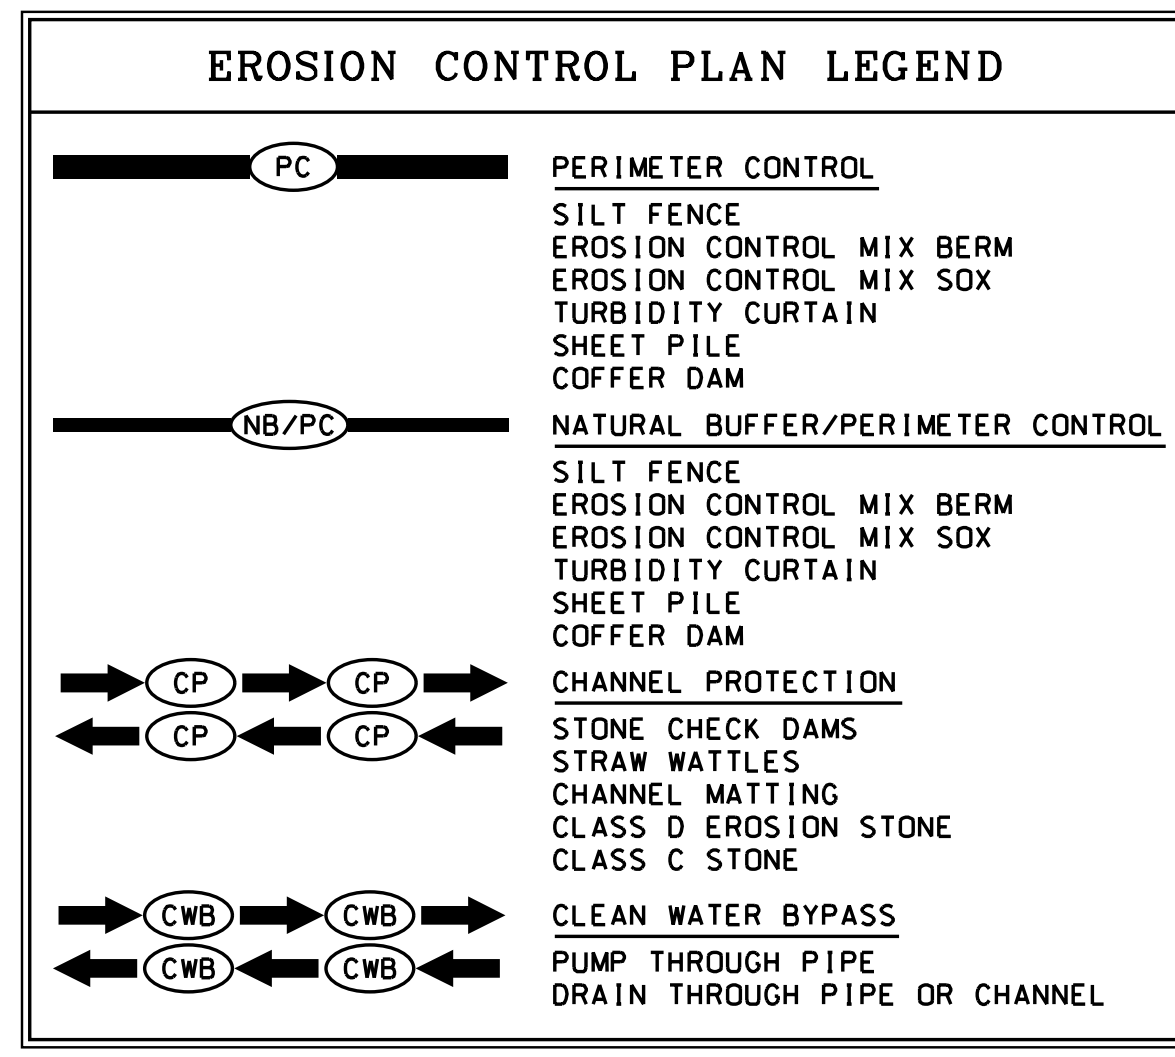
EROSION CONTROL PLAN LEGEND

PC

PERIMETER CONTROL

SILT FENCE
EROSION CONTROL MIX BERM
EROSION CONTROL MIX SOX
TURBIDITY CURTAIN
SHEET PILE
COFFER DAM

NB/PC

NATURAL BUFFER/PERIMETER CONTROL

SILT FENCE
EROSION CONTROL MIX BERM
EROSION CONTROL MIX SOX
TURBIDITY CURTAIN
SHEET PILE
COFFER DAM

CP CP
CP CP

CHANNEL PROTECTION

STONE CHECK DAMS
STRAW WATTLES
CHANNEL MATTING
CLASS D EROSION STONE
CLASS C STONE

CWB CWB
CWB CWB

CLEAN WATER BYPASS

PUMP THROUGH PIPE
DRAIN THROUGH PIPE OR CHANNEL